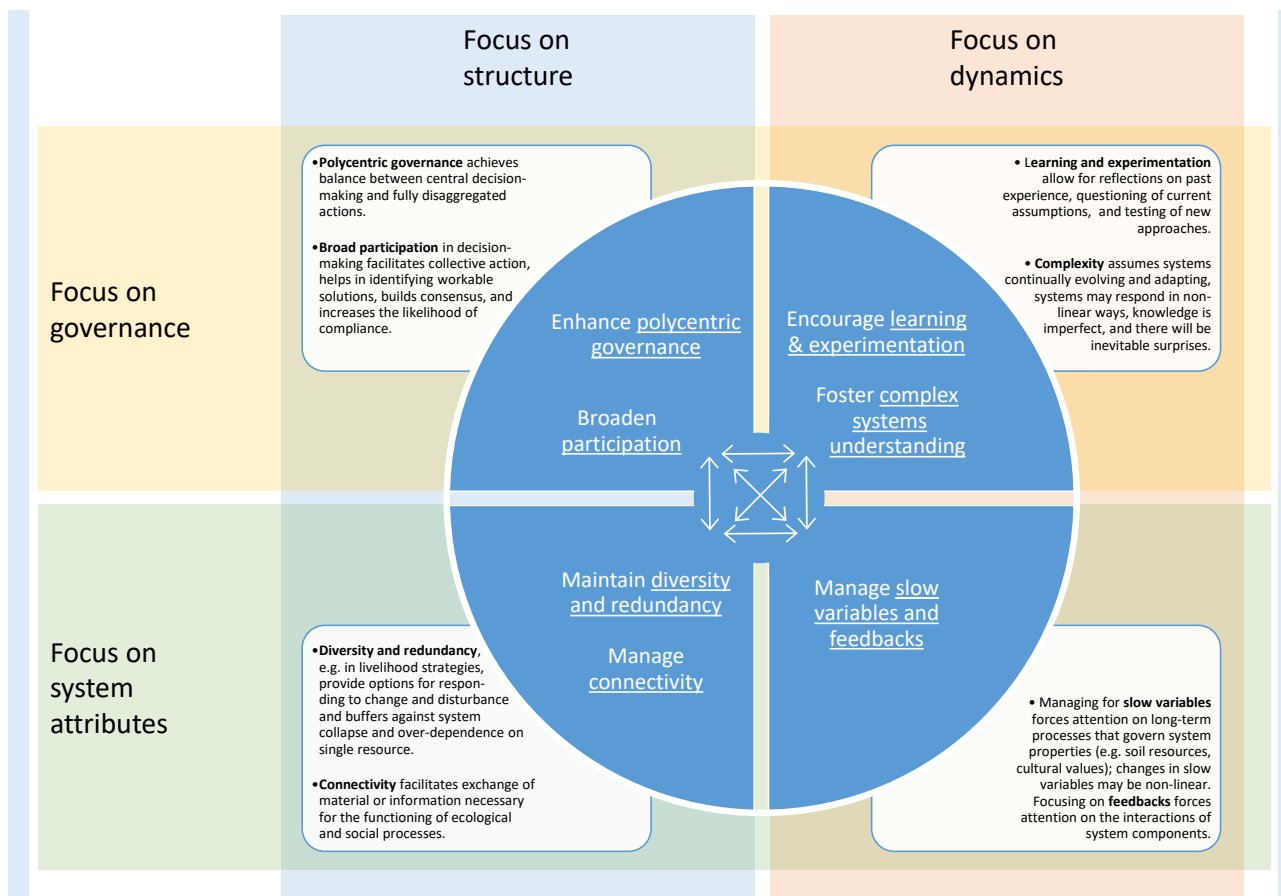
Focus on structure

Focus on dynamics

Focus on governance

•**Polycentric governance** achieves balance between central decision-making and fully disaggregated actions.

•**Broad participation** in decision-making facilitates collective action, helps in identifying workable solutions, builds consensus, and increases the likelihood of compliance.

• **Learning and experimentation** allow for reflections on past experience, questioning of current assumptions, and testing of new approaches.

• **Complexity** assumes systems continually evolving and adapting, systems may respond in non-linear ways, knowledge is imperfect, and there will be inevitable surprises.

Enhance polycentric governance

Broaden participation

Encourage learning & experimentation

Foster complex systems understanding

Maintain diversity and redundancy

Manage connectivity

Manage slow variables and feedbacks

Focus on system attributes

•**Diversity and redundancy**, e.g. in livelihood strategies, provide options for responding to change and disturbance and buffers against system collapse and over-dependence on single resource.

•**Connectivity** facilitates exchange of material or information necessary for the functioning of ecological and social processes.

• Managing for **slow variables** forces attention on long-term processes that govern system properties (e.g. soil resources, cultural values); changes in slow variables may be non-linear. Focusing on **feedbacks** forces attention on the interactions of system components.